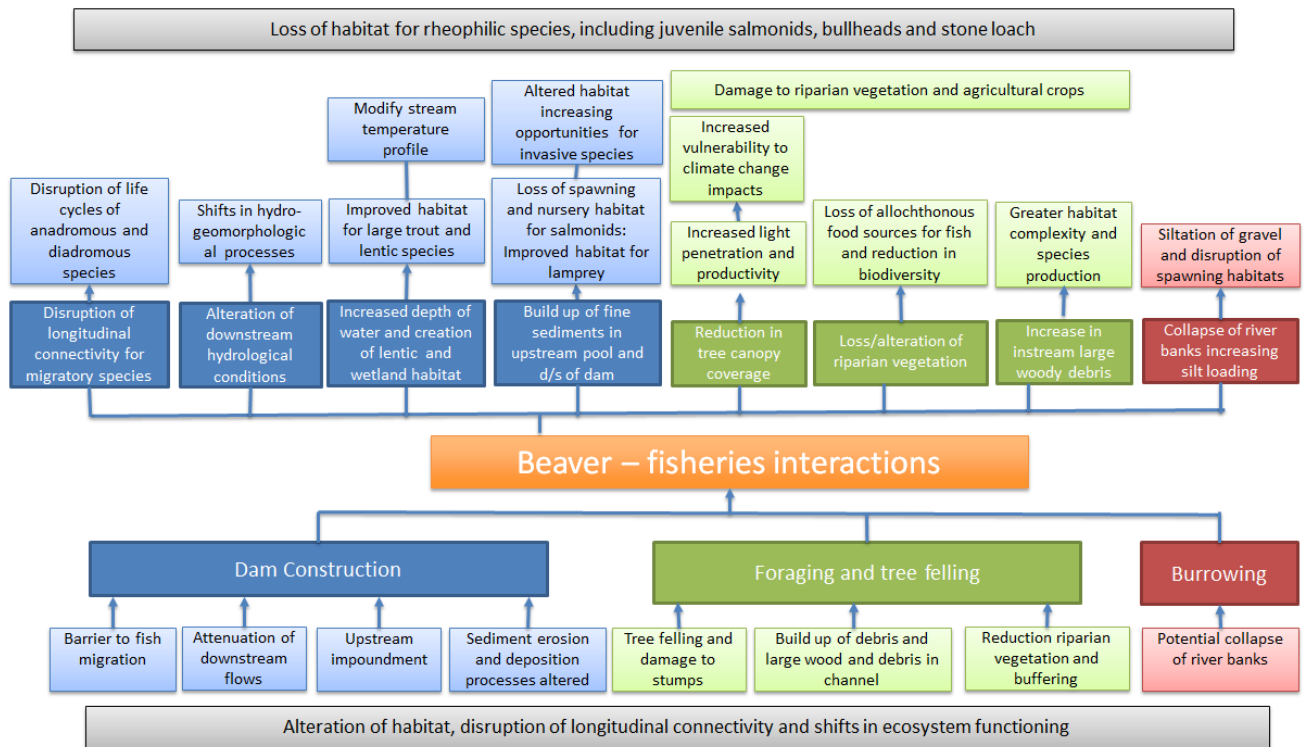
Loss of habitat for rheophilic species, including juvenile salmonids, bullheads and stone loach

Modify stream temperature profile

Altered habitat increasing opportunities for invasive species

Damage to riparian vegetation and agricultural crops

Increased vulnerability to climate change impacts

Disruption of life cycles of anadromous and diadromous species

Shifts in hydrogeomorphological processes

Improved habitat for large trout and lentic species

Loss of spawning and nursery habitat for salmonids: Improved habitat for lamprey

Increased light penetration and productivity

Loss of allochthonous food sources for fish and reduction in biodiversity

Greater habitat complexity and species production

Siltation of gravel and disruption of spawning habitats

Disruption of longitudinal connectivity for migratory species

Alteration of downstream hydrological conditions

Increased depth of water and creation of lentic and wetland habitat

Build up of fine sediments in upstream pool and d/s of dam

Reduction in tree canopy coverage

Loss/alteration of riparian vegetation

Increase in instream large woody debris

Collapse of river banks increasing silt loading

Beaver – fisheries interactions

Dam Construction

Foraging and tree felling

Burrowing

Barrier to fish migration

Attenuation of downstream flows

Upstream impoundment

Sediment erosion and deposition processes altered

Tree felling and damage to stumps

Build up of debris and large wood and debris in channel

Reduction riparian vegetation and buffering

Potential collapse of river banks

Alteration of habitat, disruption of longitudinal connectivity and shifts in ecosystem functioning